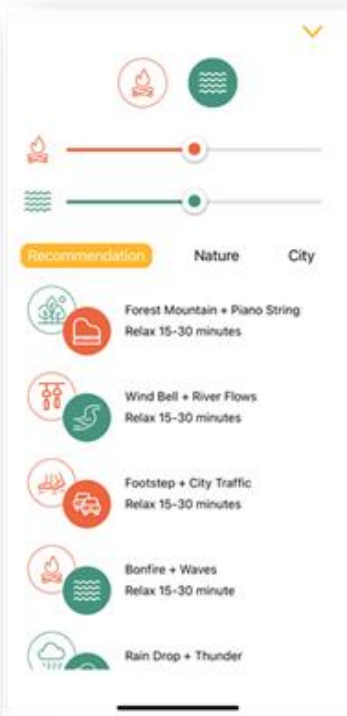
Recommendation
Nature
City

Forest Mountain + Piano String
Relax 15-30 minutes

Wind Bell + River Flows
Relax 15-30 minutes

Footstep + City Traffic
Relax 15-30 minutes

Bonfire + Waves
Relax 15-30 minute

Rain Drop + Thunder